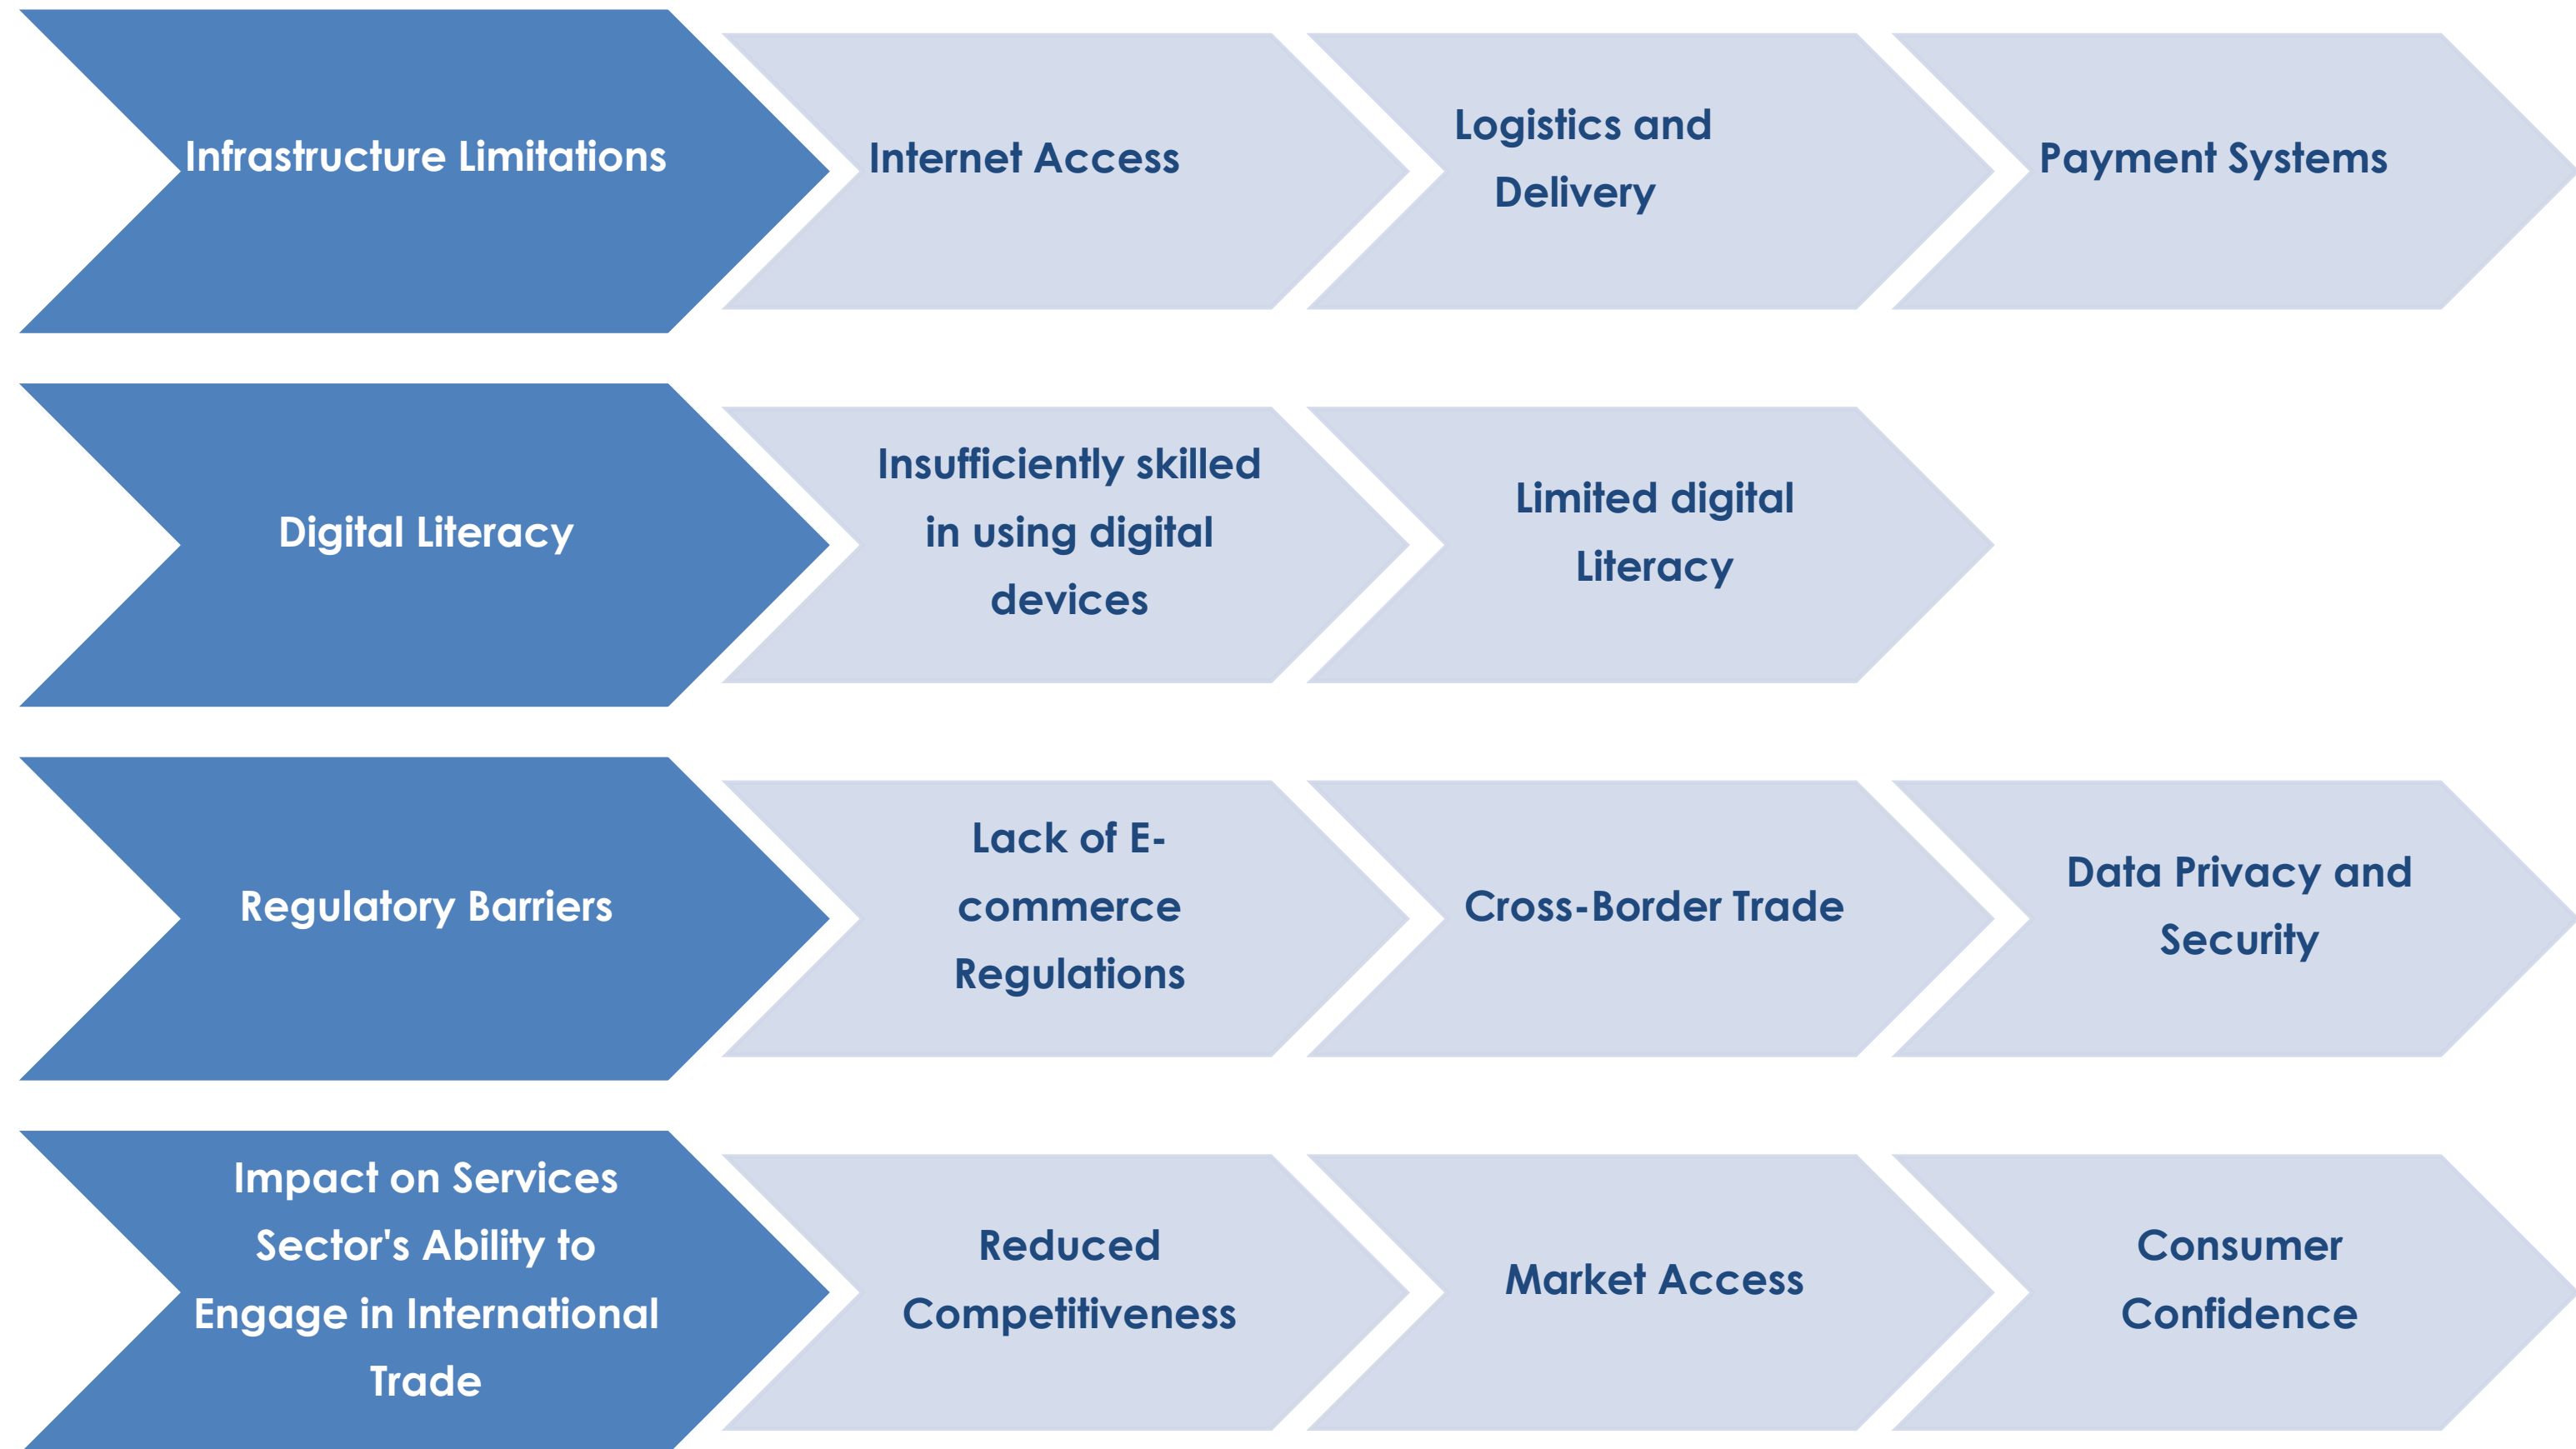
Infrastructure Limitations

Internet Access

Logistics and Delivery

Payment Systems

Digital Literacy

Insufficiently skilled in using digital devices

Limited digital Literacy

Regulatory Barriers

Lack of E-commerce Regulations

Cross-Border Trade

Data Privacy and Security

Impact on Services Sector's Ability to Engage in International Trade

Reduced Competitiveness

Market Access

Consumer Confidence